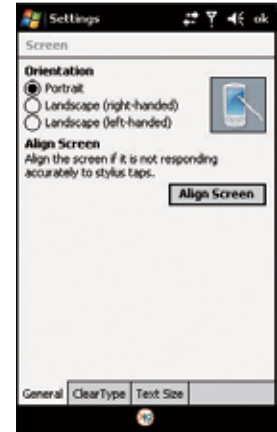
Settings ok

Screen

Orientation

Portrait

Landscape (right-handed)

Landscape (left-handed)

Align Screen

Align the screen if it is not responding accurately to stylus taps.

Align Screen

General ClearType Text Size